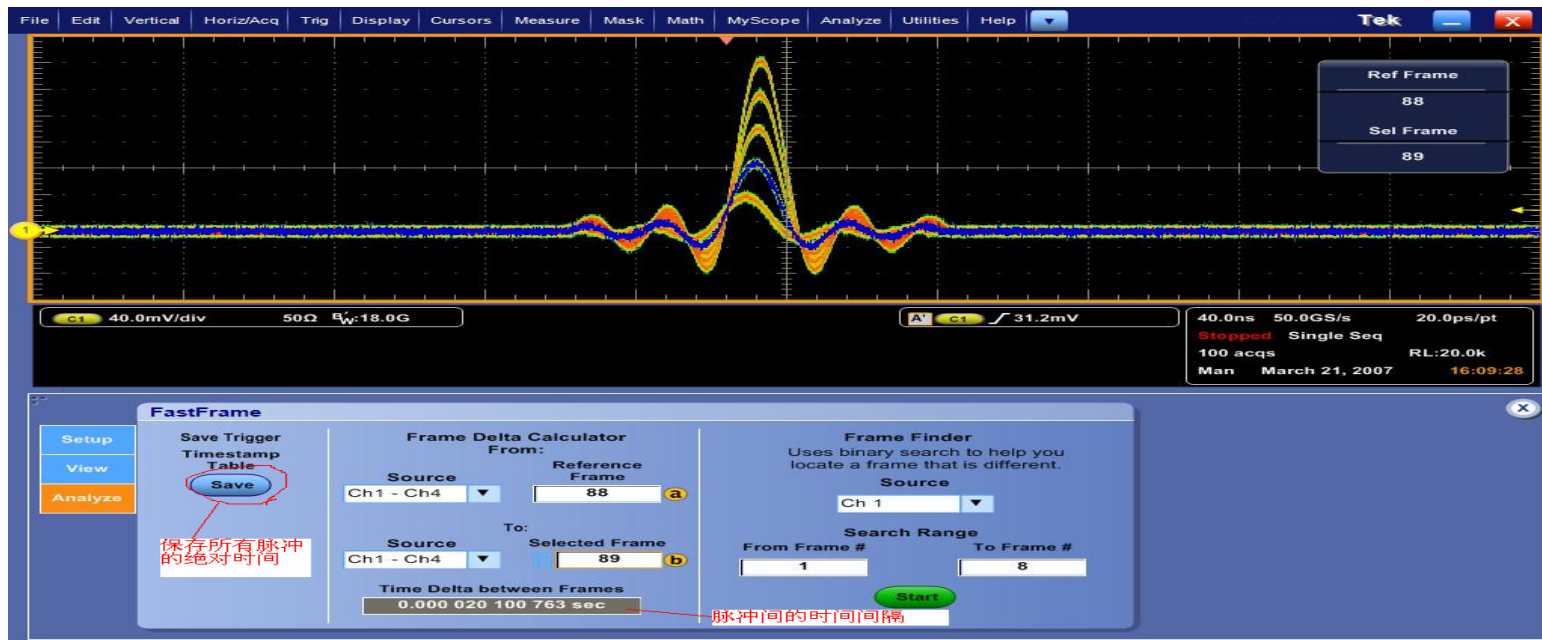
File | Edit | Vertical | Horiz/Acq | Trig | Display | Cursors | Measure | Mask | Math | MyScope | Analyze | Utilities | Help

Tek

Ref Frame
88
Sel Frame
89

1

C1 40.0mV/div 50Ω $B_W$:18.0G

A' C1 ∫ 31.2mV

40.0ns 50.0GS/s 20.0ps/pt
Stopped Single Seq
100 acqs RL:20.0k
Man March 21, 2007 16:09:28

FastFrame

Setup
View
Analyze

Save Trigger Timestamp Table
Save

保存所有脉冲的绝对时间

Frame Delta Calculator
From:
Source
Ch1 - Ch4
Reference Frame
88 a
To:
Source
Ch1 - Ch4
Selected Frame
89 b
Time Delta between Frames
0.000 020 100 763 sec

脉冲间的时间间隔

Frame Finder
Uses binary search to help you locate a frame that is different.
Source
Ch 1
Search Range
From Frame #
1
To Frame #
8
Start